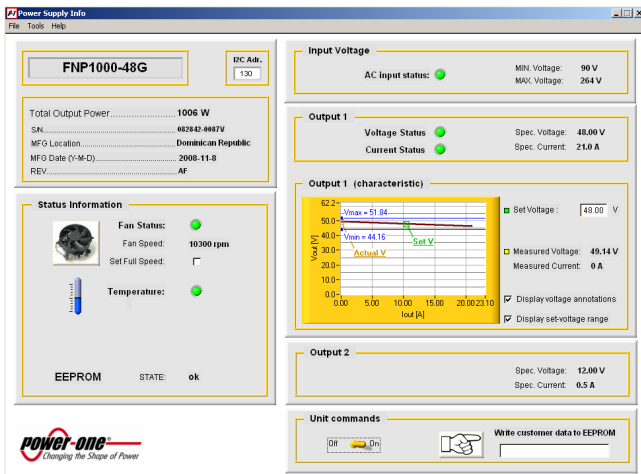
Power Supply Info
File Tools Help

FNP1000-48G

I2C Adr.
130

Total Output Power............................1006 W
S/N............................................082842-0087V
MFG Location..............................Dominican Republic
MFG Date (Y-M-D)........................2008-11-8
REV.............................................AF

Status Information

Fan Status:
Fan Speed: 10300 rpm
Set Full Speed:

Temperature:

EEPROM STATE: ok

Input Voltage
AC input status:
MIN. Voltage: 90 V
MAX. Voltage: 264 V

Output 1
Voltage Status
Current Status
Spec. Voltage: 48.00 V
Spec. Current: 21.0 A

Output 1 (characteristic)

62.2
60.0
40.0
20.0
10.0
0.0
Vmax = 51.84
Vmin = 44.16
Set V
Actual V
Vout [V]
0.00 5.00 10.00 15.00 20.00 23.10
Iout [A]

Set Voltage : 48.00 V

Measured Voltage: 49.14 V
Measured Current: 0 A

Display voltage annotations
Display set-voltage range

Output 2
Spec. Voltage: 12.00 V
Spec. Current: 0.5 A

Unit commands
Off On
Write customer data to EEPROM

power-one®
Changing the Shape of Power